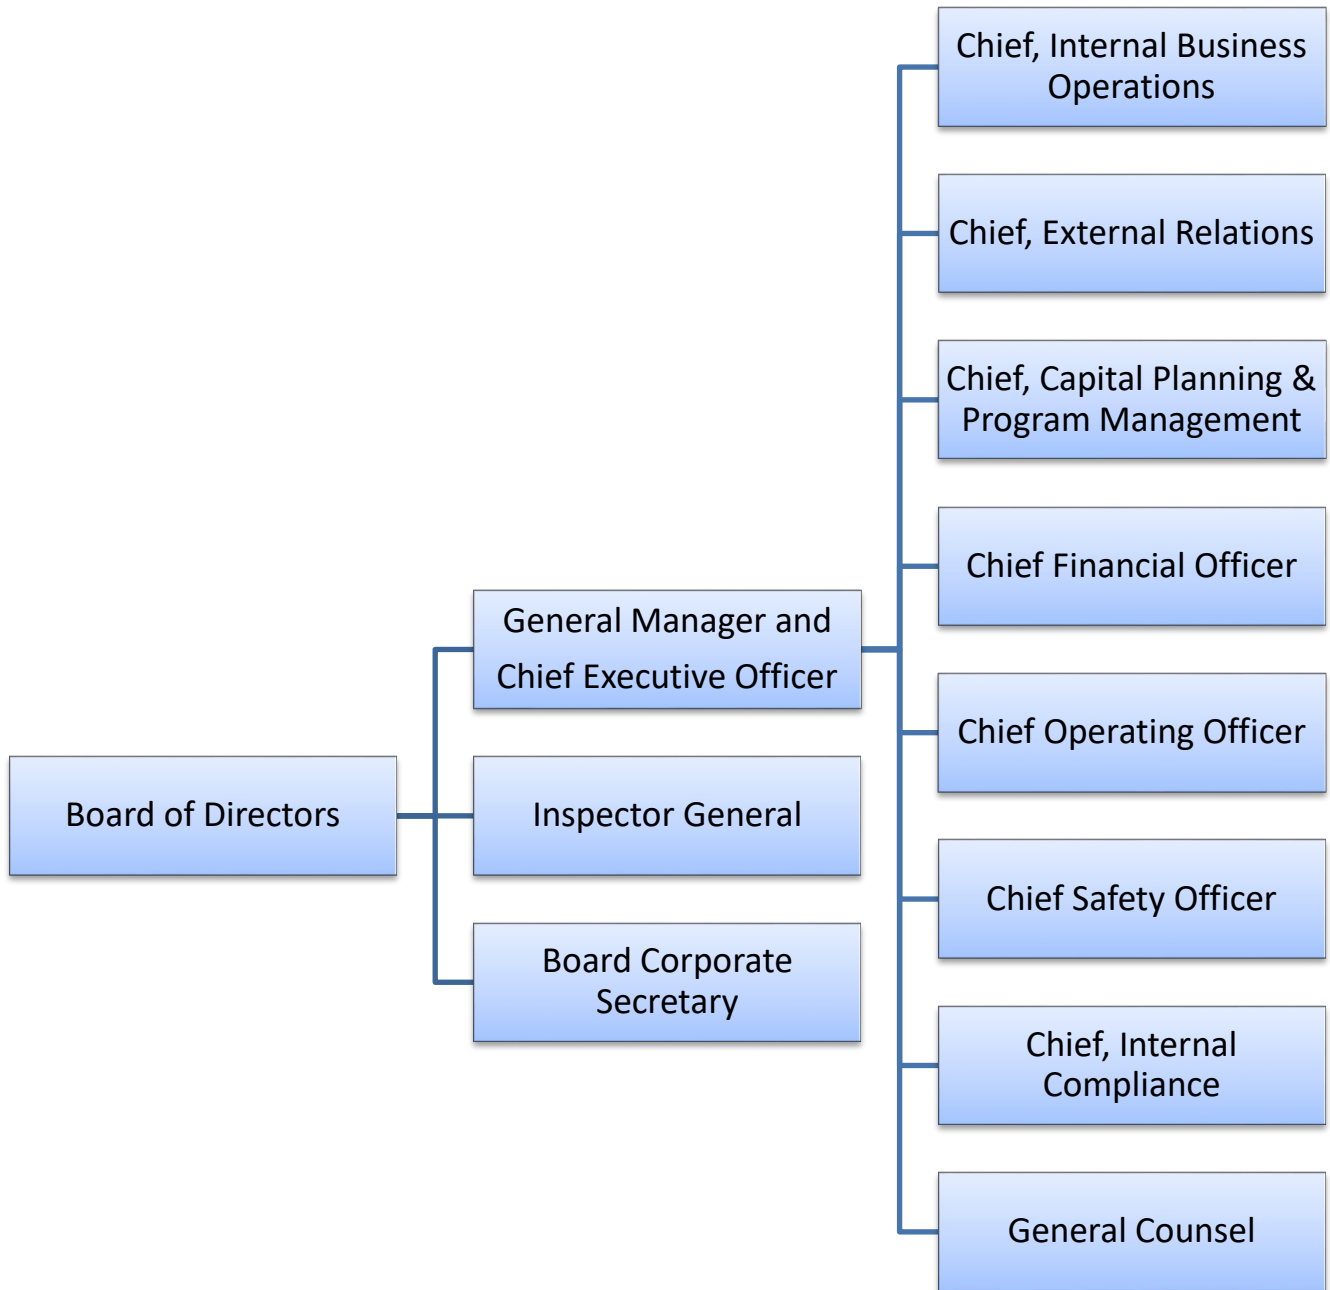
Board of Directors

General Manager and Chief Executive Officer

Inspector General

Board Corporate Secretary

Chief, Internal Business Operations

Chief, External Relations

Chief, Capital Planning & Program Management

Chief Financial Officer

Chief Operating Officer

Chief Safety Officer

Chief, Internal Compliance

General Counsel